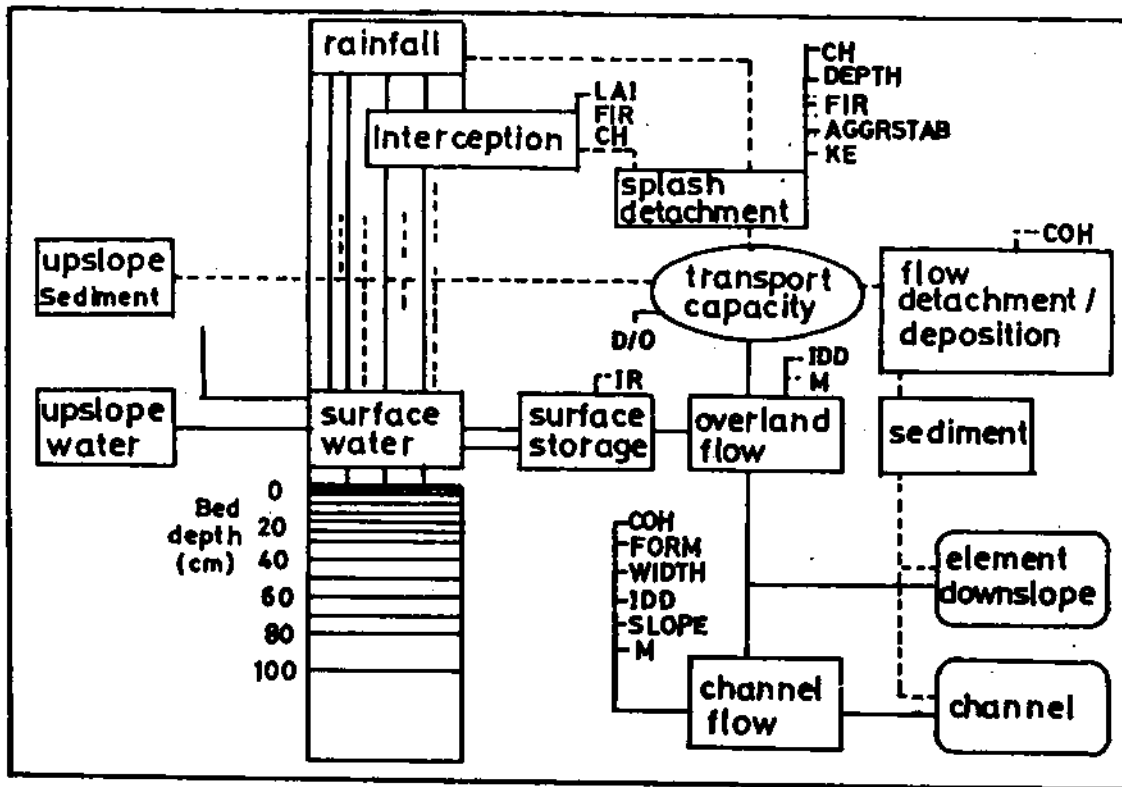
rainfall

LAI
FIR
CH

Interception

CH
DEPTH
FIR
AGGRSTAB
KE

splash detachment

upslope Sediment

transport capacity

COH

flow detachment / deposition

D/O

IDD
M

IR

upslope water

surface water

surface storage

overland flow

sediment

Bed depth (cm)
0
20
40
60
80
100

COH
FORM
WIDTH
IDD
SLOPE
M

element downslope

channel flow

channel